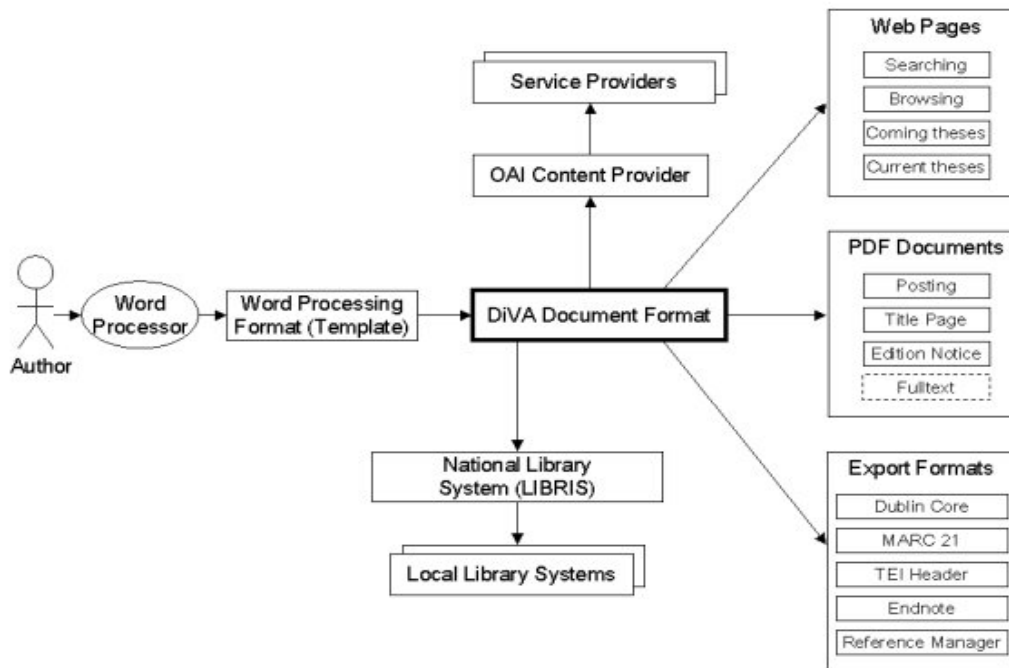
Service Providers

OAI Content Provider

Web Pages
Searching
Browsing
Coming theses
Current theses

Author

Word Processor

Word Processing Format (Template)

DiVA Document Format

PDF Documents
Posting
Title Page
Edition Notice
Fulltext

National Library System (LIBRIS)

Local Library Systems

Export Formats
Dublin Core
MARC 21
TEI Header
Endnote
Reference Manager